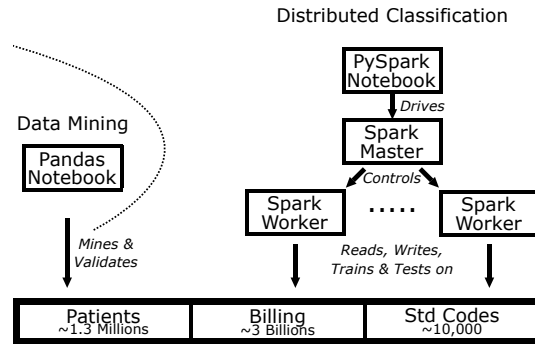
Distributed Classification

Data Mining

Pandas Notebook

PySpark Notebook

Drives

Spark Master

Controls

Spark Worker

.....

Spark Worker

Mines & Validates

Reads, Writes, Trains & Tests on

| Patients ~1.3 Millions | Billing ~3 Billions | Std Codes ~10,000 |
|---|---|---|